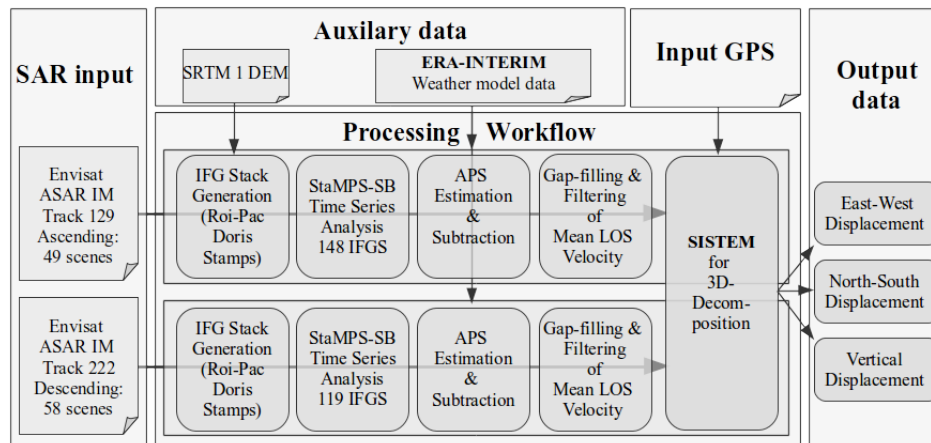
SAR input

Auxilary data

SRTM 1 DEM

ERA-INTERIM
Weather model data

Input GPS

Output data

Processing Workflow

Envisat ASAR IM Track 129 Ascending: 49 scenes

IFG Stack Generation (Roi-Pac Doris Stamps)

StaMPS-SB Time Series Analysis 148 IFGS

APS Estimation & Subtraction

Gap-filling & Filtering of Mean LOS Velocity

SISTEM for 3D-Decom-position

East-West Displacement

North-South Displacement

Vertical Displacement

Envisat ASAR IM Track 222 Descending: 58 scenes

IFG Stack Generation (Roi-Pac Doris Stamps)

StaMPS-SB Time Series Analysis 119 IFGS

APS Estimation & Subtraction

Gap-filling & Filtering of Mean LOS Velocity